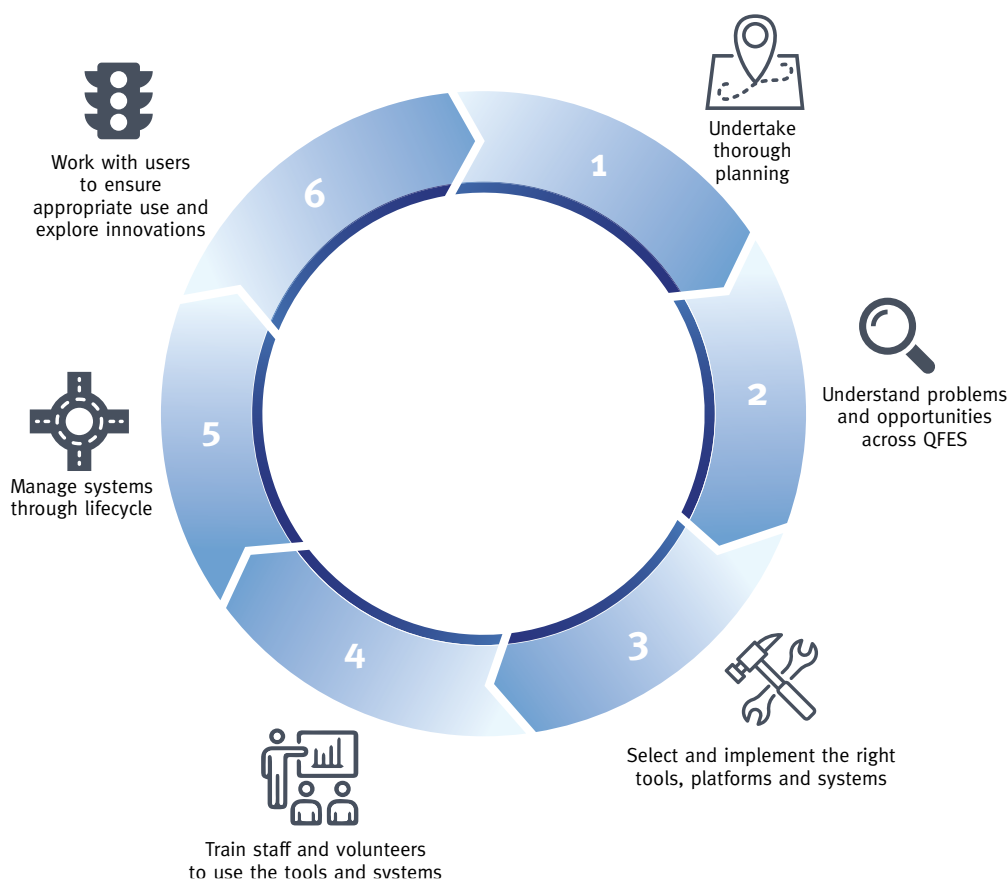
Undertake thorough planning

1

Understand problems and opportunities across QFES

2

3

Select and implement the right tools, platforms and systems

4

Train staff and volunteers to use the tools and systems

5

Manage systems through lifecycle

6

Work with users to ensure appropriate use and explore innovations